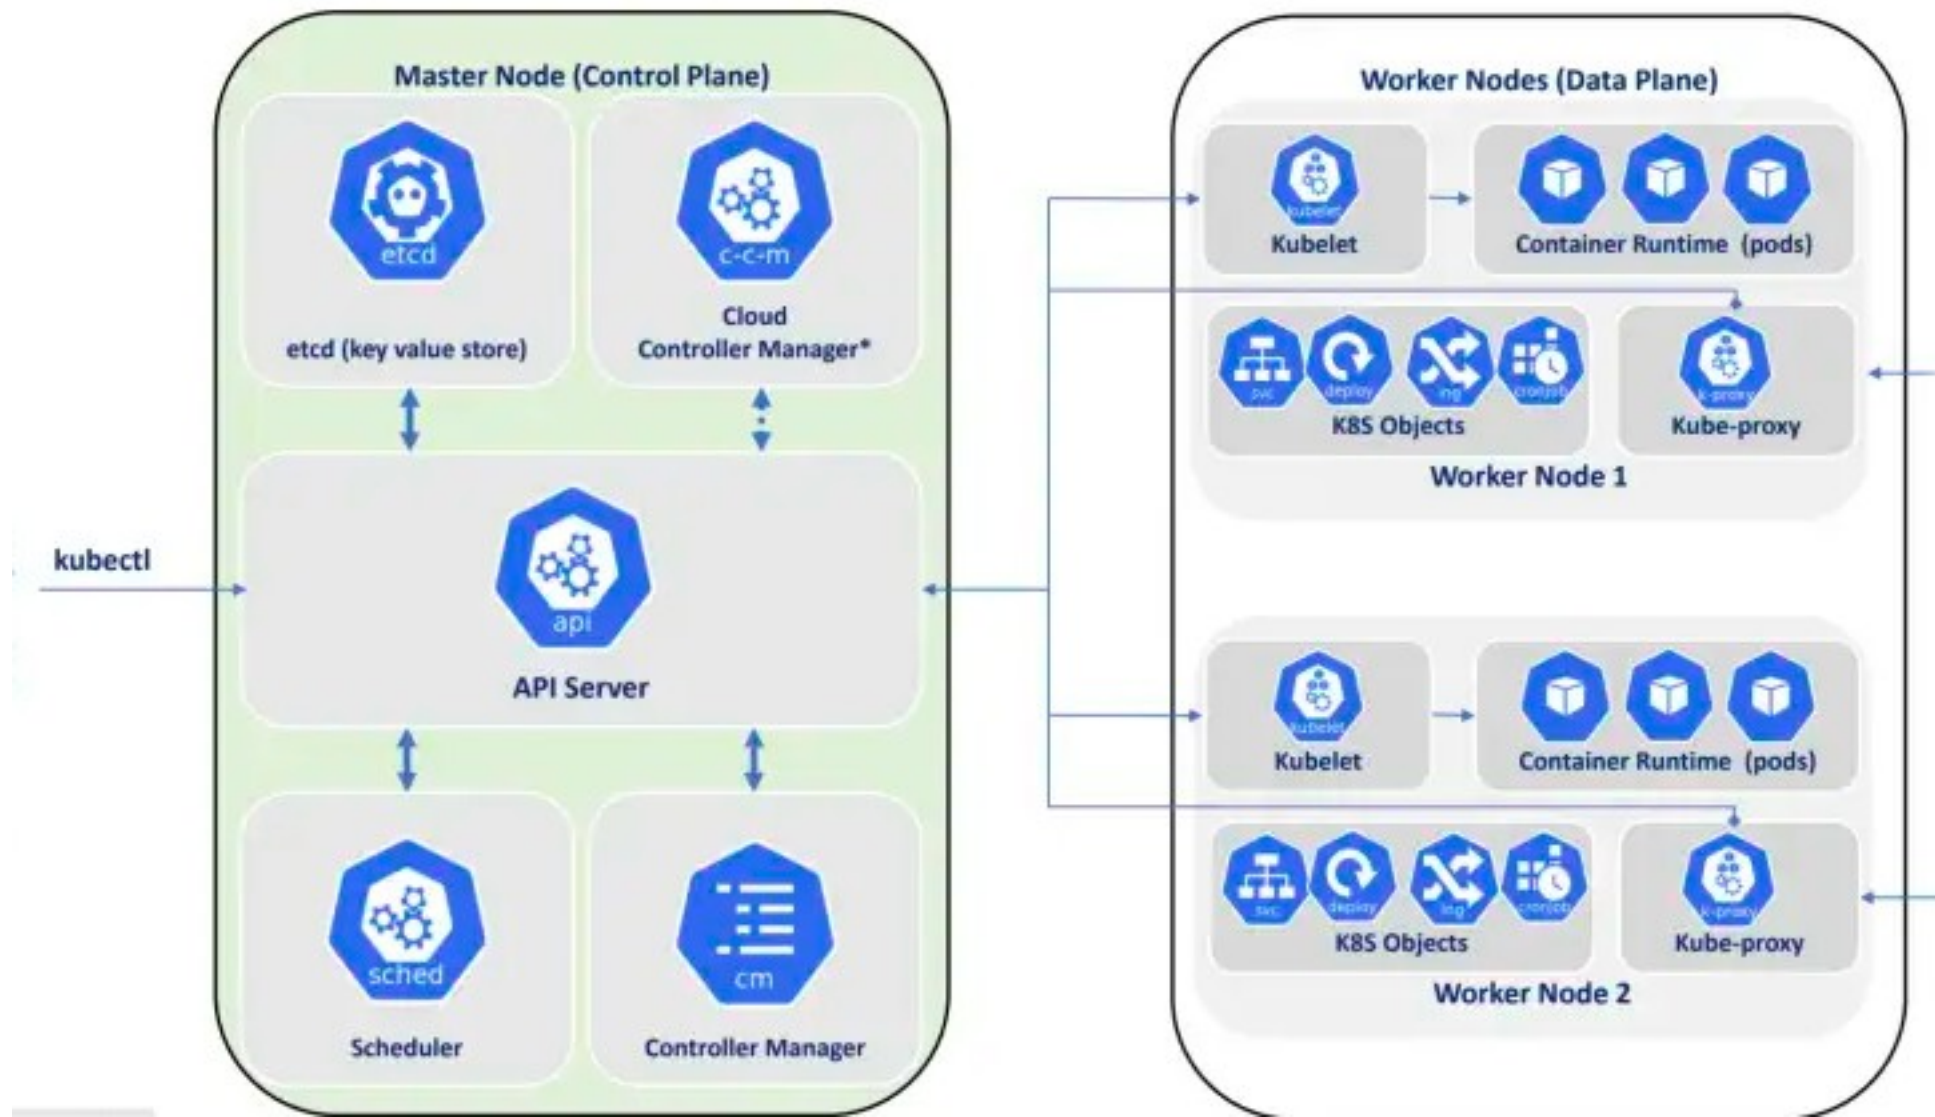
Master Node (Control Plane)

etcd

etcd (key value store)

c-c-m

Cloud Controller Manager*

kubectl

api

API Server

sched

Scheduler

cm

Controller Manager

Worker Nodes (Data Plane)

kubelet

Kubelet

Container Runtime (pods)

svc deploy ing cronjob

K8S Objects

k-proxy

Kube-proxy

Worker Node 1

kubelet

Kubelet

Container Runtime (pods)

svc deploy ing cronjob

K8S Objects

k-proxy

Kube-proxy

Worker Node 2